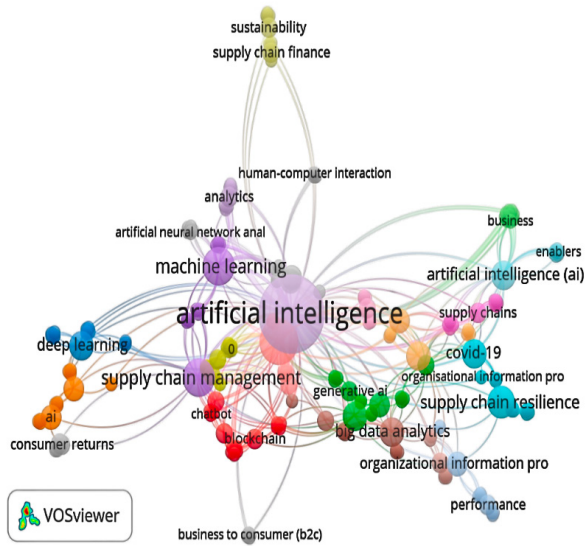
sustainability
supply chain finance
human-computer interaction
analytics
artificial neural network anal
machine learning
business
enablers
artificial intelligence (ai)
artificial intelligence
supply chains
deep learning
0
covid-19
supply chain management
organisational information pro
generative ai
supply chain resilience
ai
chatbot
big data analytics
consumer returns
blockchain
organizational information pro
performance
VOSviewer
business to consumer (b2c)